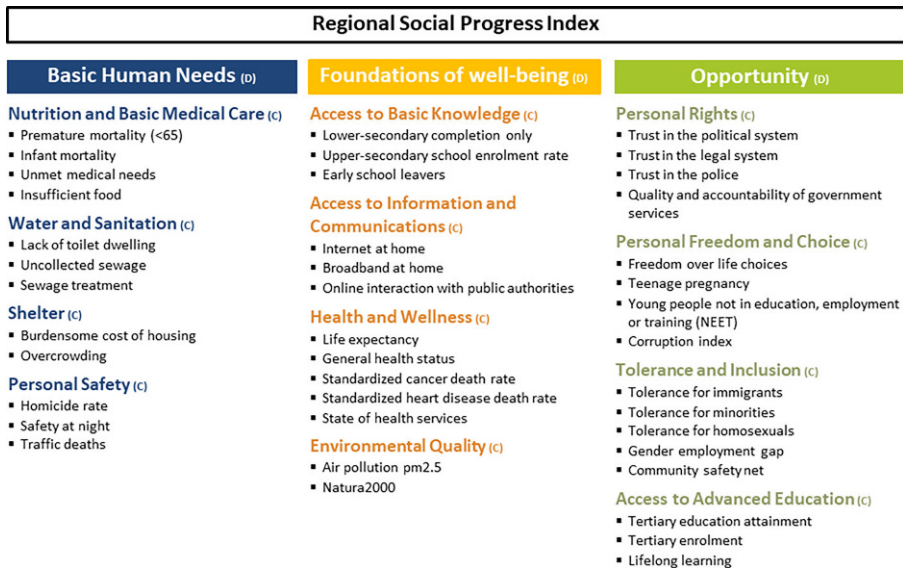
Regional Social Progress Index

Basic Human Needs (D)

Nutrition and Basic Medical Care (C)
- Premature mortality (<65)
- Infant mortality
- Unmet medical needs
- Insufficient food

Water and Sanitation (C)
- Lack of toilet dwelling
- Uncollected sewage
- Sewage treatment

Shelter (C)
- Burdensome cost of housing
- Overcrowding

Personal Safety (C)
- Homicide rate
- Safety at night
- Traffic deaths

Foundations of well-being (D)

Access to Basic Knowledge (C)
- Lower-secondary completion only
- Upper-secondary school enrolment rate
- Early school leavers

Access to Information and Communications (C)
- Internet at home
- Broadband at home
- Online interaction with public authorities

Health and Wellness (C)
- Life expectancy
- General health status
- Standardized cancer death rate
- Standardized heart disease death rate
- State of health services

Environmental Quality (C)
- Air pollution pm2.5
- Natura2000

Opportunity (D)

Personal Rights (C)
- Trust in the political system
- Trust in the legal system
- Trust in the police
- Quality and accountability of government services

Personal Freedom and Choice (C)
- Freedom over life choices
- Teenage pregnancy
- Young people not in education, employment or training (NEET)
- Corruption index

Tolerance and Inclusion (C)
- Tolerance for immigrants
- Tolerance for minorities
- Tolerance for homosexuals
- Gender employment gap
- Community safety net

Access to Advanced Education (C)
- Tertiary education attainment
- Tertiary enrolment
- Lifelong learning